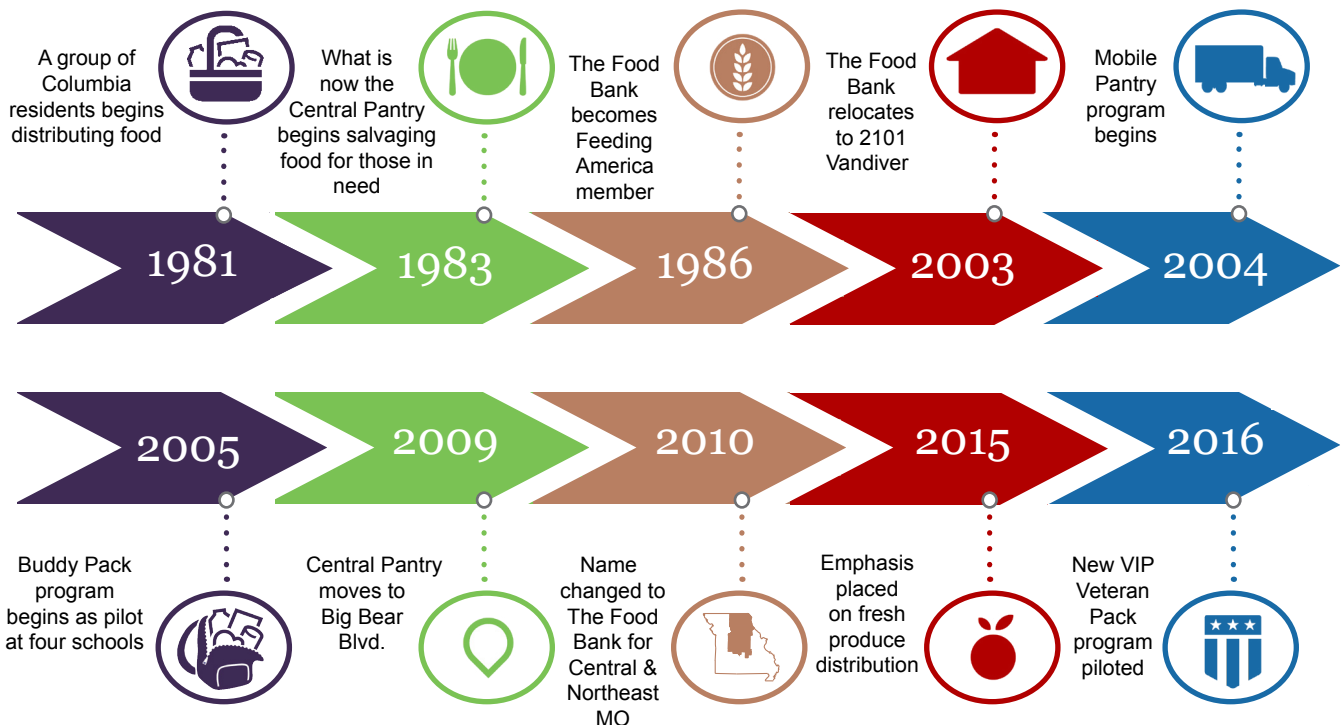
A group of Columbia residents begins distributing food

What is now the Central Pantry begins salvaging food for those in need

The Food Bank becomes Feeding America member

The Food Bank relocates to 2101 Vandiver

Mobile Pantry program begins

1981

1983

1986

2003

2004

2005

2009

2010

2015

2016

Buddy Pack program begins as pilot at four schools

Central Pantry moves to Big Bear Blvd.

Name changed to The Food Bank for Central & Northeast MO

Emphasis placed on fresh produce distribution

New VIP Veteran Pack program piloted